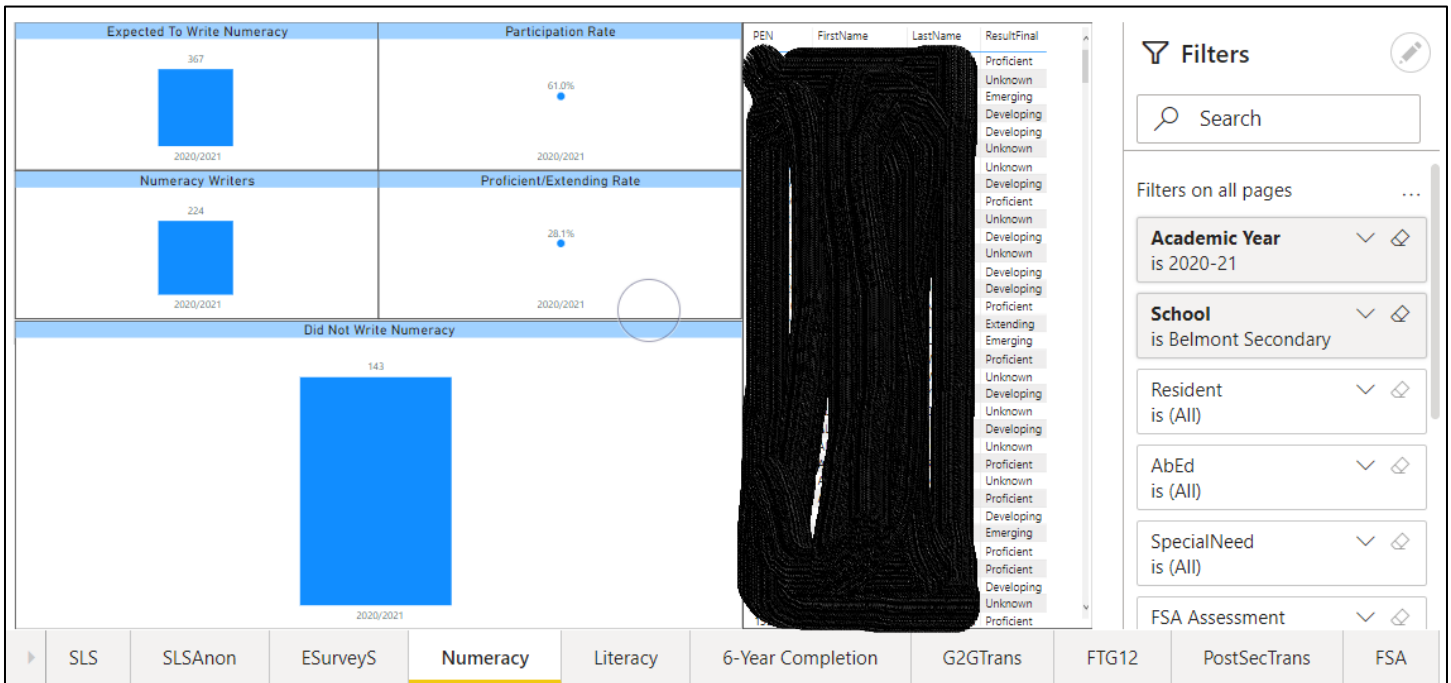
Expected To Write Numeracy

367

2020/2021

Participation Rate

61.0%

2020/2021

Numeracy Writers

224

2020/2021

Proficient/Extending Rate

28.1%

2020/2021

Did Not Write Numeracy

143

2020/2021

| PEN | FirstName | LastName | ResultFinal |
|---|---|---|---|
| | | | Proficient |
| | | | Unknown |
| | | | Emerging |
| | | | Developing |
| | | | Developing |
| | | | Unknown |
| | | | Unknown |
| | | | Developing |
| | | | Proficient |
| | | | Unknown |
| | | | Developing |
| | | | Unknown |
| | | | Developing |
| | | | Developing |
| | | | Proficient |
| | | | Extending |
| | | | Emerging |
| | | | Proficient |
| | | | Unknown |
| | | | Developing |
| | | | Unknown |
| | | | Developing |
| | | | Unknown |
| | | | Proficient |
| | | | Unknown |
| | | | Proficient |
| | | | Developing |
| | | | Emerging |
| | | | Proficient |
| | | | Proficient |
| | | | Developing |
| | | | Unknown |
| | | | Proficient |

Filters

Search

Filters on all pages ...

Academic Year
is 2020-21

School
is Belmont Secondary

Resident
is (All)

AbEd
is (All)

SpecialNeed
is (All)

FSA Assessment

SLS | SLSAnon | ESurveyS | Numeracy | Literacy | 6-Year Completion | G2GTrans | FTG12 | PostSecTrans | FSA